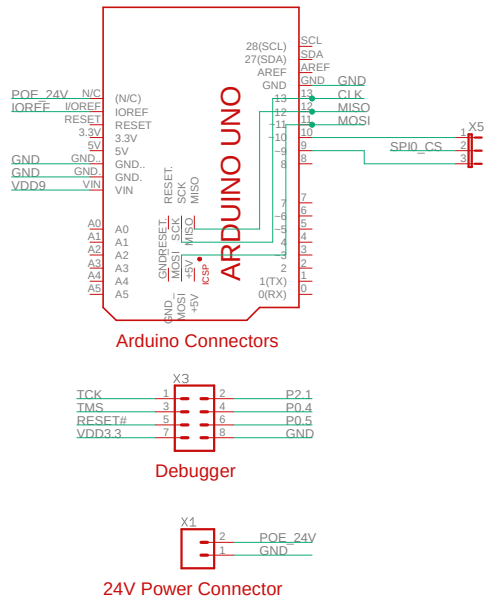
SCL
SDA
AREF
GND
13
12
11
10
9
8
28(SCL)
27(SDA)
AREF
GND
GND
CLK
MISO
MOSI
X5
1
2
3
SPI0_CS
POE_24V
IOREF
GND
GND
VDD9
N/C
I/OREF
RESET
3.3V
5V
GND.
GND.
VIN
(N/C)
IOREF
RESET
3.3V
5V
GND..
GND.
VIN
RESET.
SCK
MISO
ARDUINO UNO
13
12
~11
~10
~9
8
7
~6
~5
4
~3
2
1(TX)
0(RX)
7
6
5
4
3
2
1
0
A0
A1
A2
A3
A4
A5
A0
A1
A2
A3
A4
A5
GNDRESET
MOSI
SCK
MISO
+5V
ICSP
GND
MOSI
+5V
Arduino Connectors
X3
TCK
TMS
RESET#
VDD3.3
1
3
5
7
2
4
6
8
P2.1
P0.4
P0.5
GND
Debugger
X1
2
1
POE_24V
GND
24V Power Connector